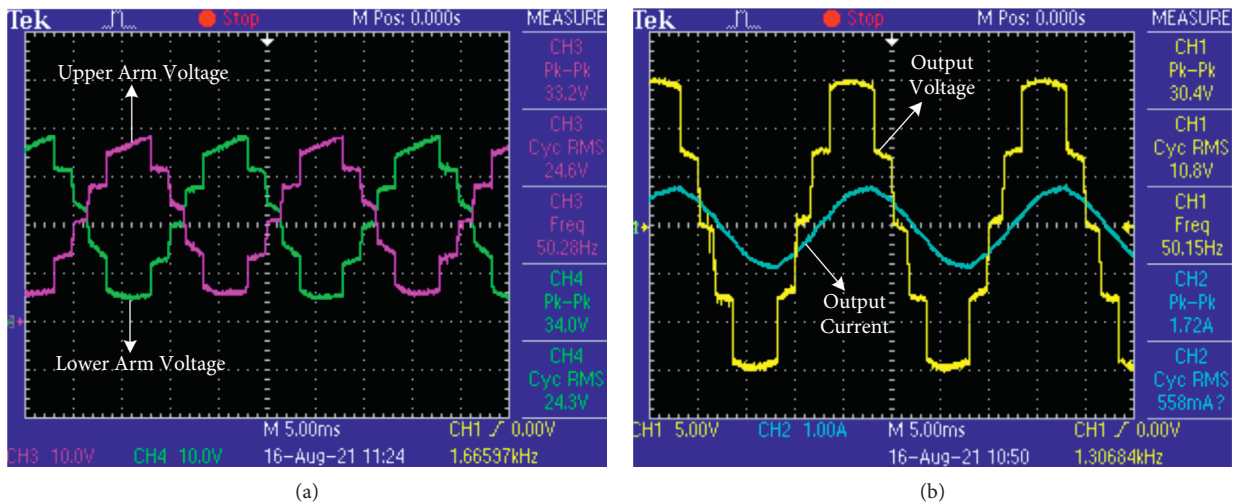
Tek Stop M Pos: 0.000s MEASURE

Upper Arm Voltage

Lower Arm Voltage

CH3 Pk-Pk 33.2V

CH3 Cyc RMS 24.6V

CH3 Freq 50.28Hz

CH4 Pk-Pk 34.0V

CH4 Cyc RMS 24.3V

CH3 10.0V CH4 10.0V M 5.00ms CH1 ⌐ 0.00V

16-Aug-21 11:24 1.66597kHz

(a)

Tek Stop M Pos: 0.000s MEASURE

Output Voltage

Output Current

CH1 Pk-Pk 30.4V

CH1 Cyc RMS 10.8V

CH1 Freq 50.15Hz

CH2 Pk-Pk 1.72A

CH2 Cyc RMS 558mA ?

CH1 5.00V CH2 1.00A M 5.00ms CH1 ⌐ 0.00V

16-Aug-21 10:50 1.30684kHz

(b)